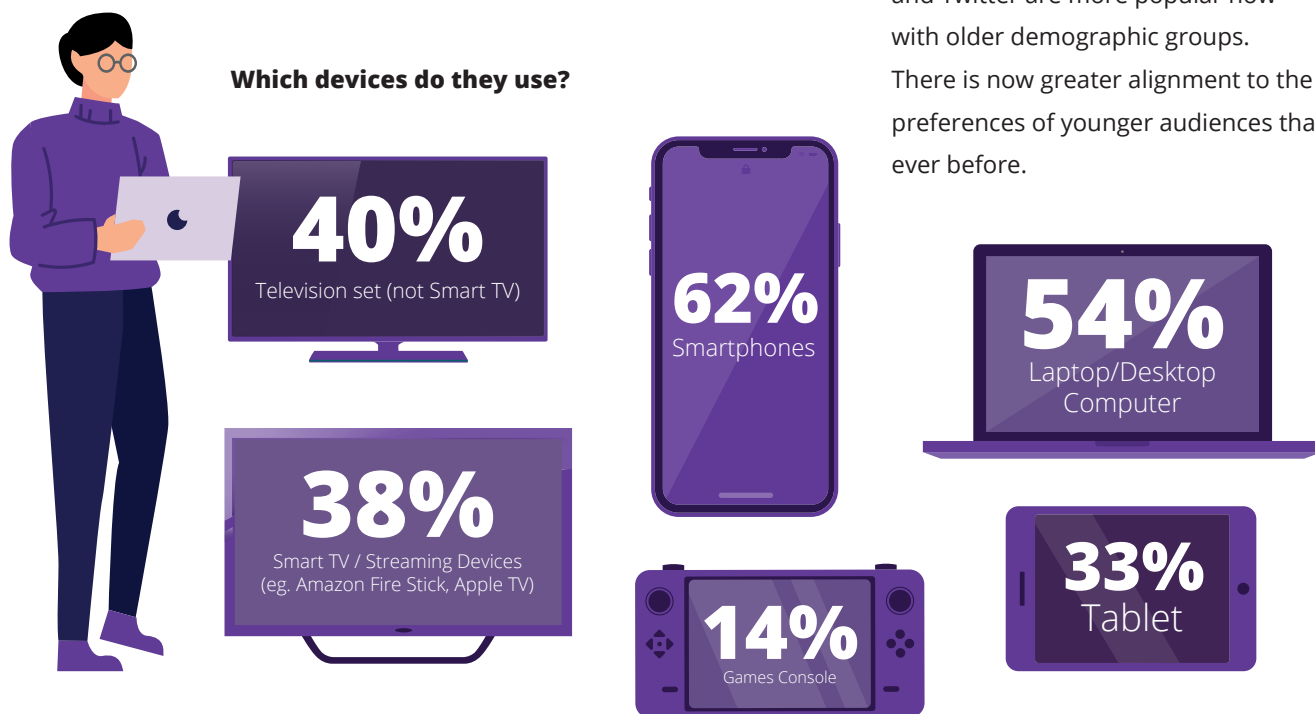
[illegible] with older demographic groups. There is now greater alignment to the preferences of younger audiences tha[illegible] ever before.

**Which devices do they use?**

40%
Television set (not Smart TV)

62%
Smartphones

54%
Laptop/Desktop Computer

38%
Smart TV / Streaming Devices (eg. Amazon Fire Stick, Apple TV)

14%
Games Console

33%
Tablet